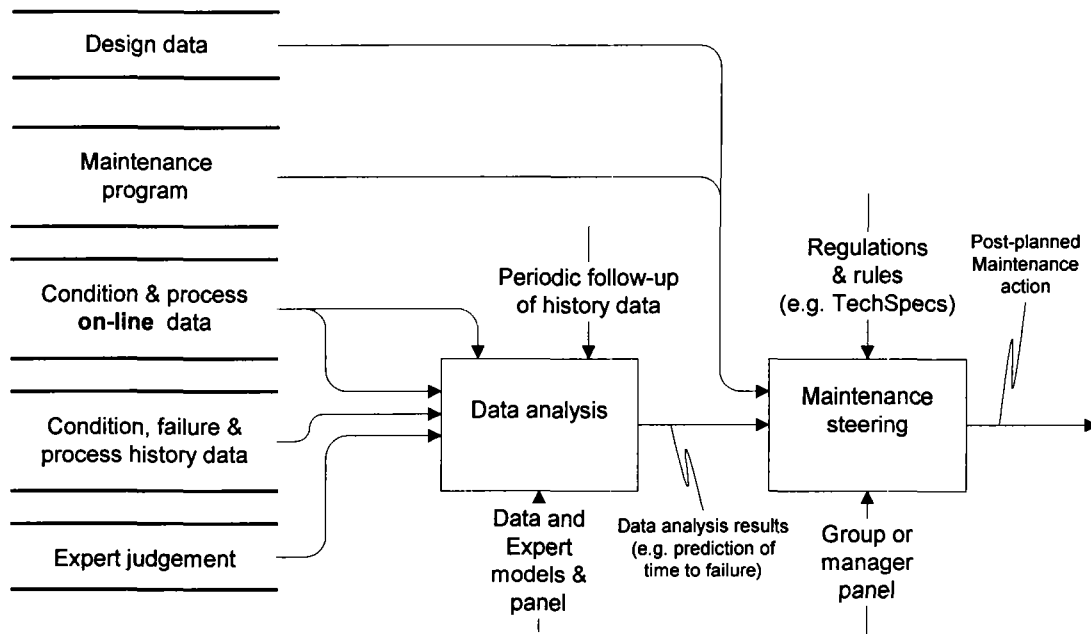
Design data

Maintenance program

Condition & process **on-line** data

Condition, failure & process history data

Expert judgement

Periodic follow-up of history data

Data analysis

Data and Expert models & panel

Data analysis results (e.g. prediction of time to failure)

Regulations & rules (e.g. TechSpecs)

Maintenance steering

Group or manager panel

Post-planned Maintenance action